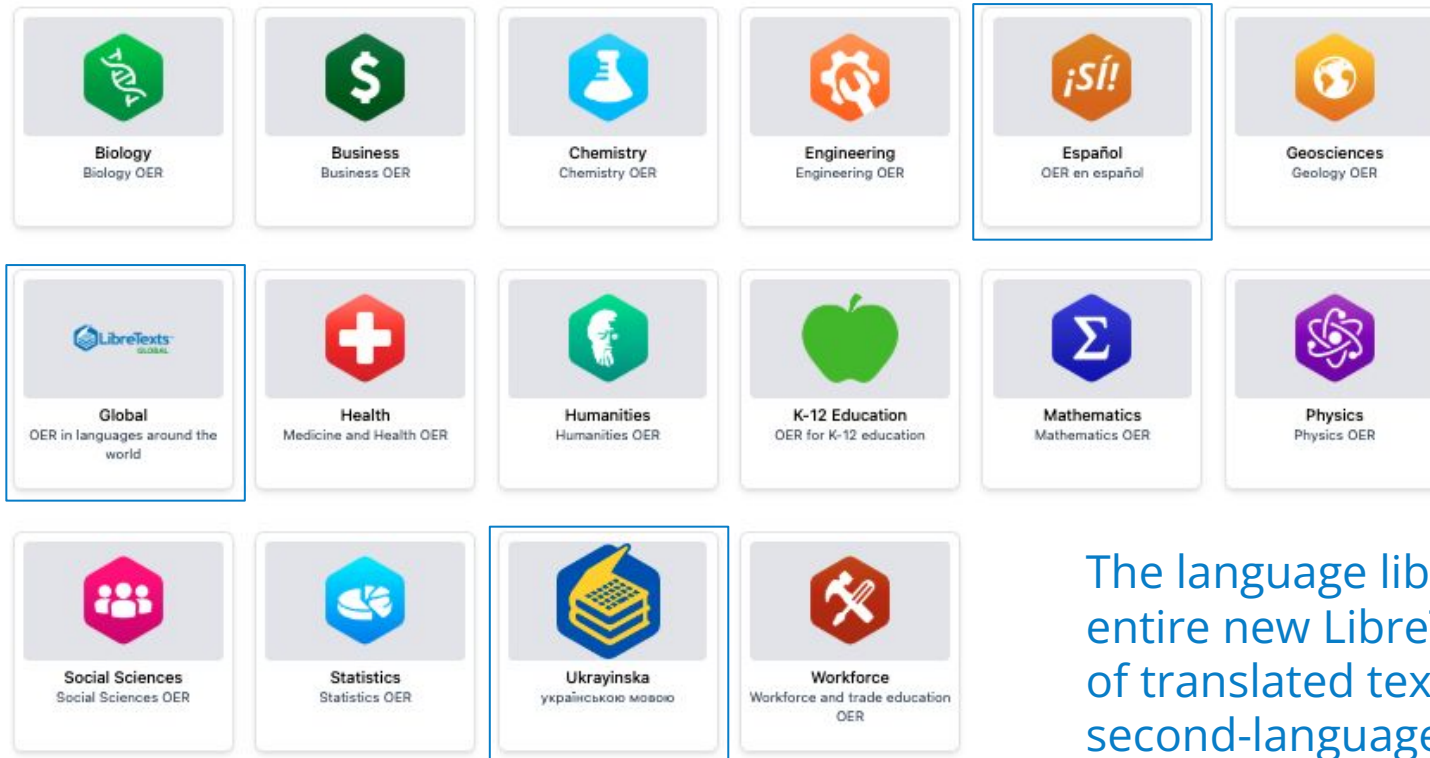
Biology
Biology OER

$

Business
Business OER

Chemistry
Chemistry OER

Engineering
Engineering OER

¡SÍ!

Español
OER en español

Geosciences
Geology OER

LibreTexts
GLOBAL

Global
OER in languages around the world

Health
Medicine and Health OER

Humanities
Humanities OER

K-12 Education
OER for K-12 education

Σ

Mathematics
Mathematics OER

Physics
Physics OER

Social Sciences
Social Sciences OER

Statistics
Statistics OER

Ukrayinska
українською мовою

Workforce
Workforce and trade education OER

The language lib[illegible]
entire new Libre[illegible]
of translated tex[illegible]
second-language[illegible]